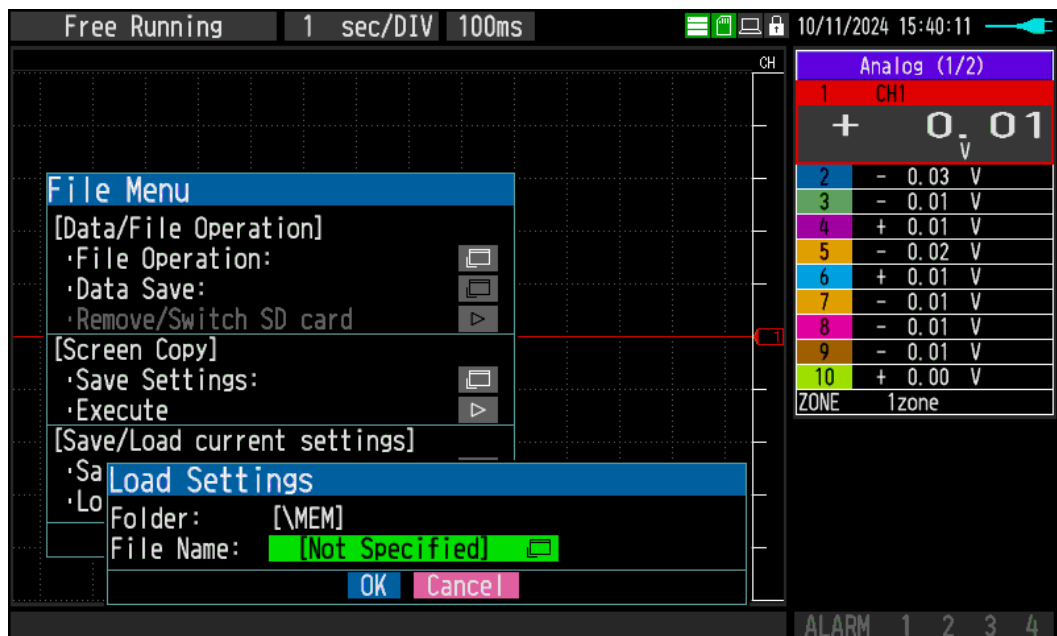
Free Running | 1 sec/DIV | 100ms | 10/11/2024 15:40:11

CH

File Menu
[Data/File Operation]
·File Operation:
·Data Save:
·Remove/Switch SD card
[Screen Copy]
·Save Settings:
·Execute
[Save/Load current settings]
·Sa
·Lo

Load Settings
Folder: [\MEM]
File Name: [Not Specified]
OK Cancel

Analog (1/2)

| | | |
|---|---|---|
| 1 | CH1 | |
| + | 0.01 | V |
| 2 | − 0.03 | V |
| 3 | − 0.01 | V |
| 4 | + 0.01 | V |
| 5 | − 0.02 | V |
| 6 | + 0.01 | V |
| 7 | − 0.01 | V |
| 8 | − 0.01 | V |
| 9 | − 0.01 | V |
| 10 | + 0.00 | V |
| ZONE | 1zone | |

1

ALARM 1 2 3 4